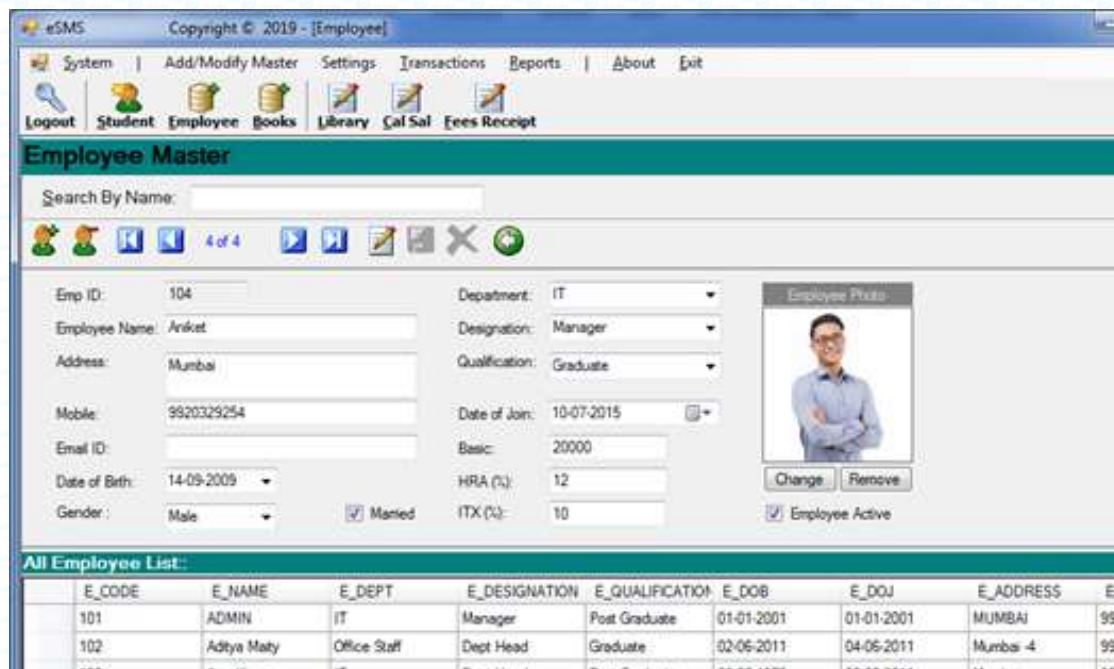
eSMS Copyright © 2019 - [Employee]

System | Add/Modify Master Settings Transactions Reports | About Exit

Logout Student Employee Books Library Cal Sal Fees Receipt

Employee Master

Search By Name:

4 of 4

Emp ID: 104
Employee Name: Aniket
Address: Mumbai
Mobile: 9920329254
Email ID:
Date of Birth: 14-09-2009
Gender: Male
Married

Department: IT
Designation: Manager
Qualification: Graduate
Date of Join: 10-07-2015
Basic: 20000
HRA (%): 12
ITX (%): 10

Employee Photo
Change Remove
Employee Active

All Employee List:

| E_CODE | E_NAME | E_DEPT | E_DESIGNATION | E_QUALIFICATION | E_DOB | E_DOJ | E_ADDRESS | E |
|---|---|---|---|---|---|---|---|---|
| 101 | ADMIN | IT | Manager | Post Graduate | 01-01-2001 | 01-01-2001 | MUMBAI | 99 |
| 102 | Aditya Maity | Office Staff | Dept Head | Graduate | 02-06-2011 | 04-06-2011 | Mumbai 4 | 9 |
| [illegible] | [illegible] | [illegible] | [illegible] | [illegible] | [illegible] | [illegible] | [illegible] | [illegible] |